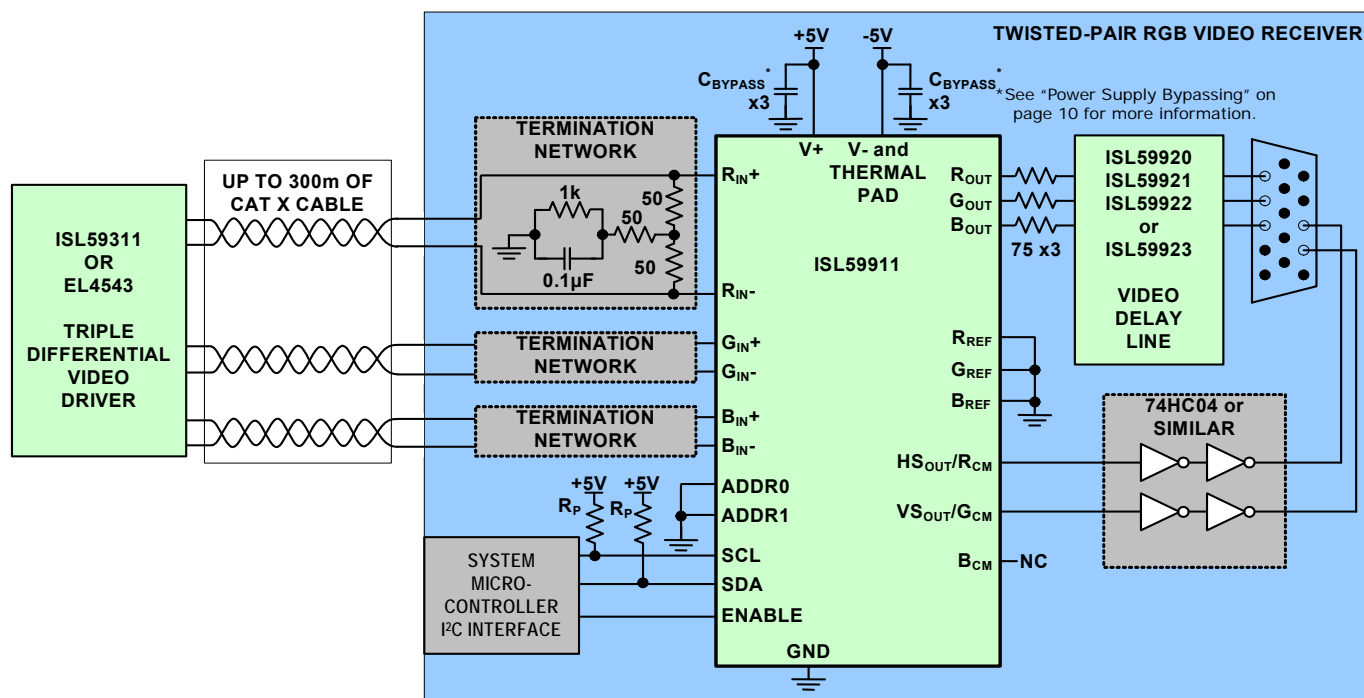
TWISTED-PAIR RGB VIDEO RECEIVER

+5V

-5V

$C_{BYPASS}$*
x3

$C_{BYPASS}$*
x3

*See "Power Supply Bypassing" on page 10 for more information.

ISL59311
OR
EL4543

TRIPLE
DIFFERENTIAL
VIDEO
DRIVER

UP TO 300m OF CAT X CABLE

TERMINATION NETWORK

1k

50

50

50

0.1µF

TERMINATION NETWORK

TERMINATION NETWORK

$R_{IN}$+

$R_{IN}$-

$G_{IN}$+

$G_{IN}$-

$B_{IN}$+

$B_{IN}$-

V+

V- and THERMAL PAD

ISL59911

$R_{OUT}$

$G_{OUT}$

$B_{OUT}$

75 x3

ISL59920
ISL59921
ISL59922
or
ISL59923

VIDEO
DELAY
LINE

$R_{REF}$

$G_{REF}$

$B_{REF}$

74HC04 or SIMILAR

$HS_{OUT}/R_{CM}$

$VS_{OUT}/G_{CM}$

$B_{CM}$

NC

ADDR0

ADDR1

+5V

+5V

$R_P$

$R_P$

SCL

SDA

ENABLE

SYSTEM
MICRO-
CONTROLLER
I²C INTERFACE

GND